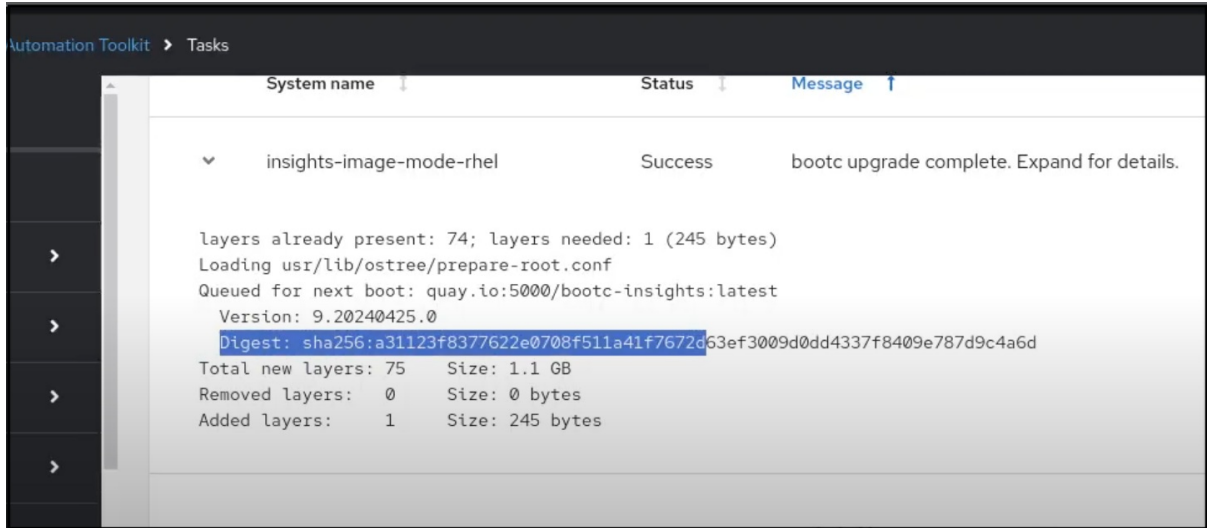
Automation Toolkit > Tasks

| System name | Status | Message |
|---|---|---|
| insights-image-mode-rhel | Success | bootc upgrade complete. Expand for details. |

layers already present: 74; layers needed: 1 (245 bytes)
Loading usr/lib/ostree/prepare-root.conf
Queued for next boot: quay.io:5000/bootc-insights:latest
Version: 9.20240425.0
Digest: sha256:a31123f8377622e0708f511a41f7672d63ef3009d0dd4337f8409e787d9c4a6d
Total new layers: 75 Size: 1.1 GB
Removed layers: 0 Size: 0 bytes
Added layers: 1 Size: 245 bytes